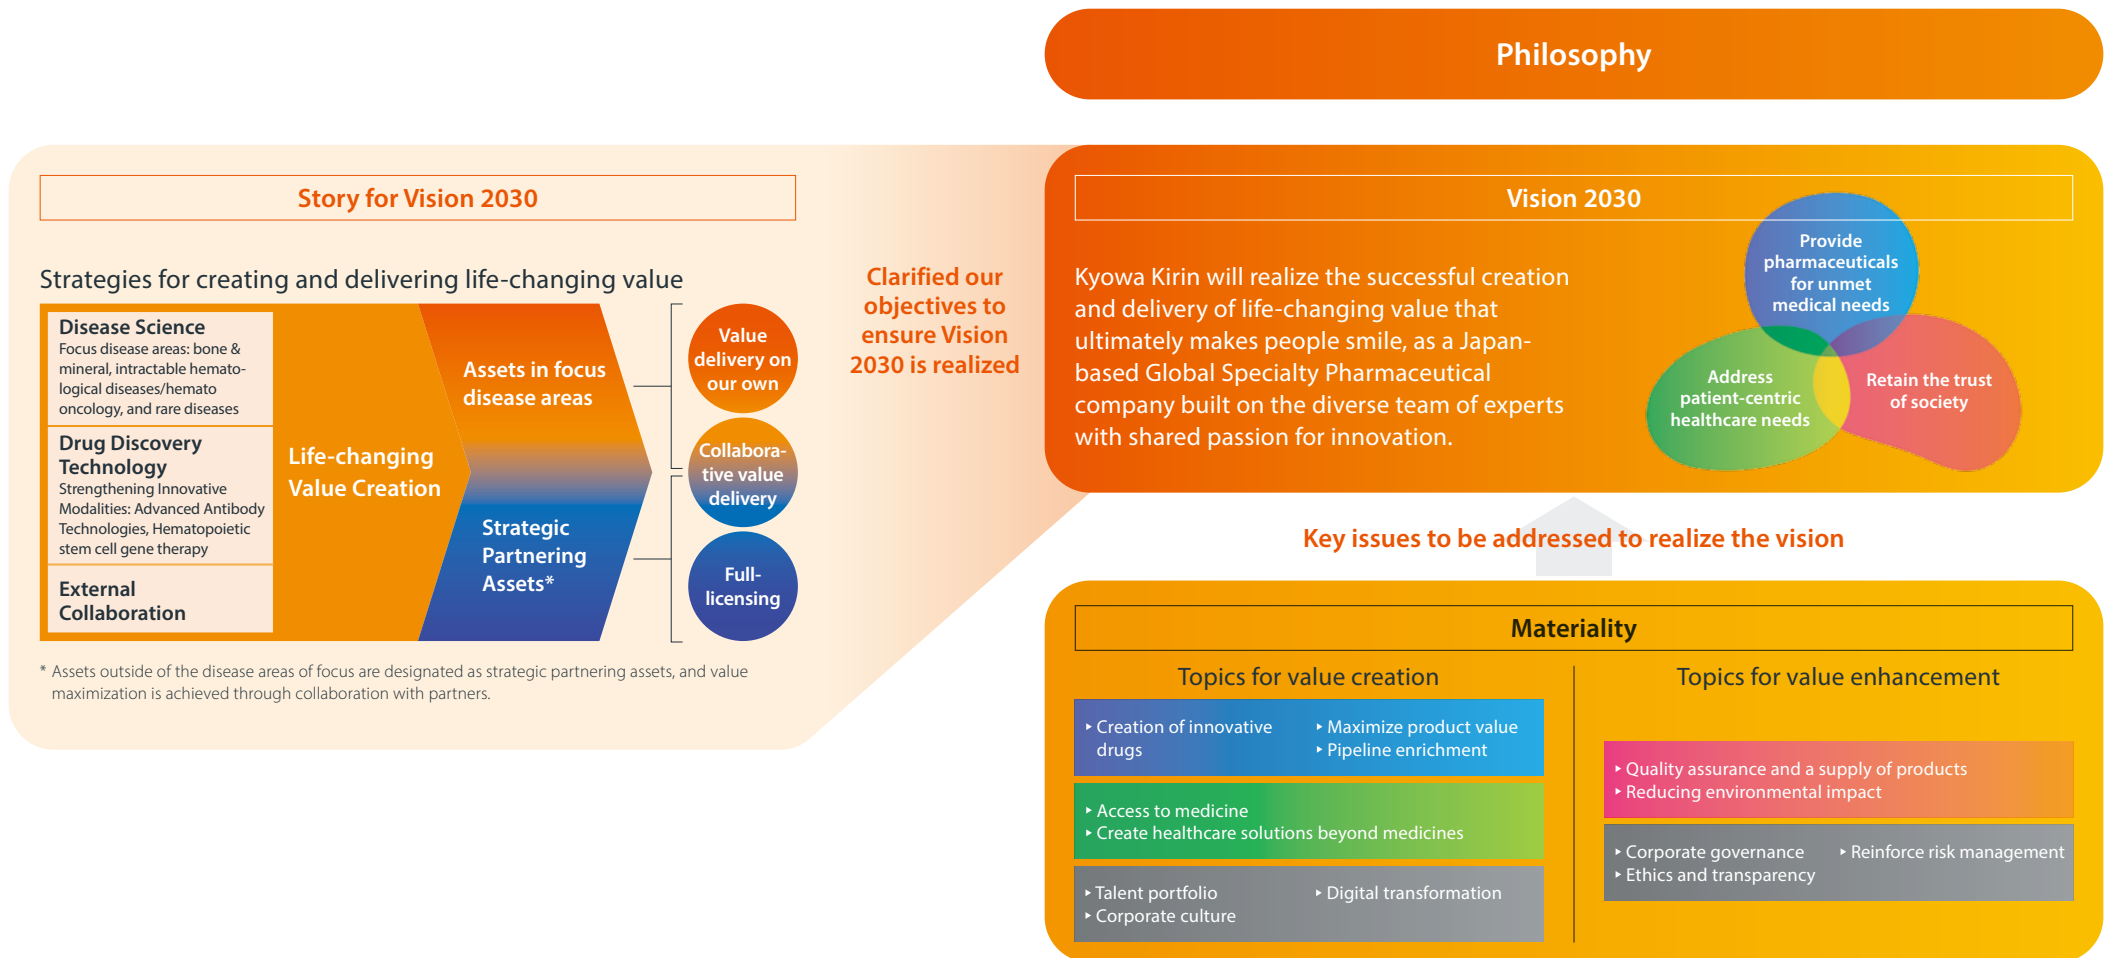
Philosophy

Story for Vision 2030

Strategies for creating and delivering life-changing value

Disease Science
Focus disease areas: bone & mineral, intractable hematological diseases/hemato oncology, and rare diseases

Drug Discovery Technology
Strengthening Innovative Modalities: Advanced Antibody Technologies, Hematopoietic stem cell gene therapy

External Collaboration

Life-changing Value Creation

Assets in focus disease areas

Strategic Partnering Assets*

Value delivery on our own

Collaborative value delivery

Full-licensing

* Assets outside of the disease areas of focus are designated as strategic partnering assets, and value maximization is achieved through collaboration with partners.

Clarified our objectives to ensure Vision 2030 is realized

Vision 2030

Kyowa Kirin will realize the successful creation and delivery of life-changing value that ultimately makes people smile, as a Japan-based Global Specialty Pharmaceutical company built on the diverse team of experts with shared passion for innovation.

Provide pharmaceuticals for unmet medical needs

Address patient-centric healthcare needs

Retain the trust of society

Key issues to be addressed to realize the vision

Materiality

Topics for value creation

‣ Creation of innovative drugs
‣ Maximize product value
‣ Pipeline enrichment

‣ Access to medicine
‣ Create healthcare solutions beyond medicines

‣ Talent portfolio
‣ Corporate culture
‣ Digital transformation

Topics for value enhancement

‣ Quality assurance and a supply of products
‣ Reducing environmental impact

‣ Corporate governance
‣ Ethics and transparency
‣ Reinforce risk management